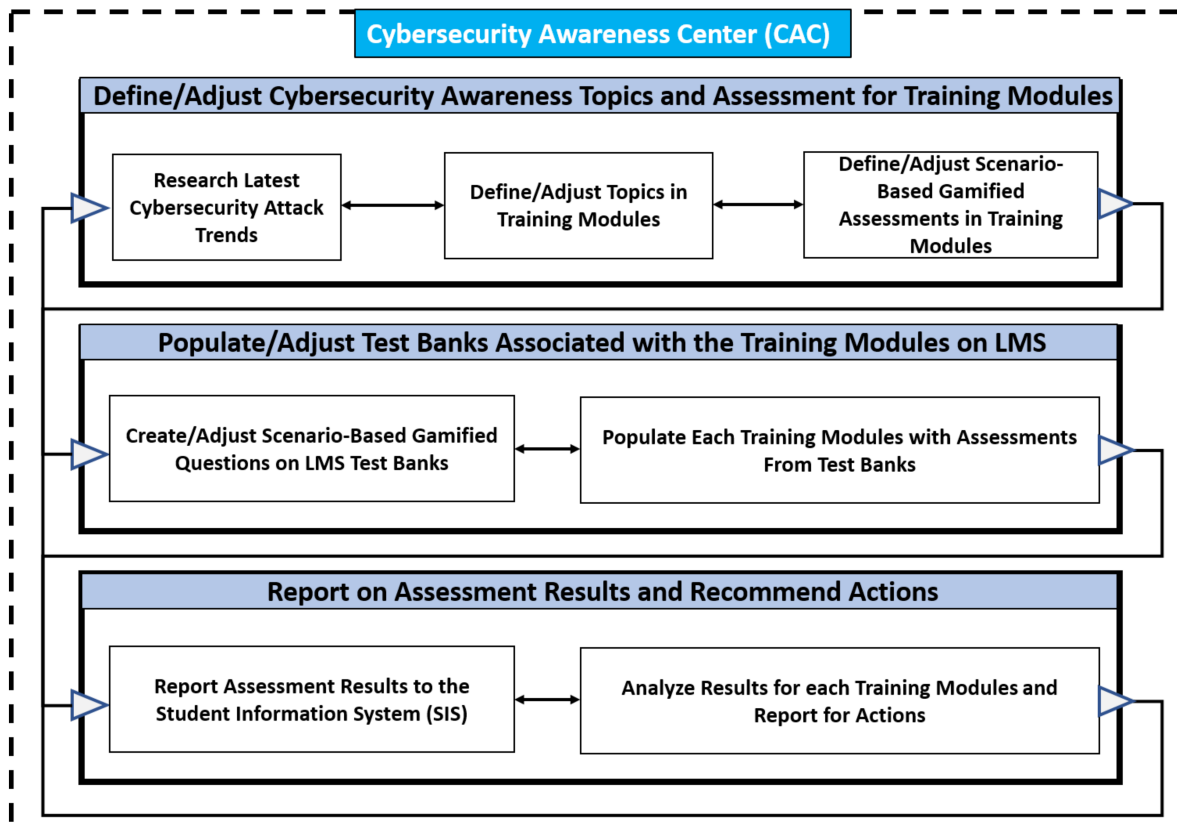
Cybersecurity Awareness Center (CAC)

Define/Adjust Cybersecurity Awareness Topics and Assessment for Training Modules

Research Latest Cybersecurity Attack Trends

Define/Adjust Topics in Training Modules

Define/Adjust Scenario-Based Gamified Assessments in Training Modules

Populate/Adjust Test Banks Associated with the Training Modules on LMS

Create/Adjust Scenario-Based Gamified Questions on LMS Test Banks

Populate Each Training Modules with Assessments From Test Banks

Report on Assessment Results and Recommend Actions

Report Assessment Results to the Student Information System (SIS)

Analyze Results for each Training Modules and Report for Actions